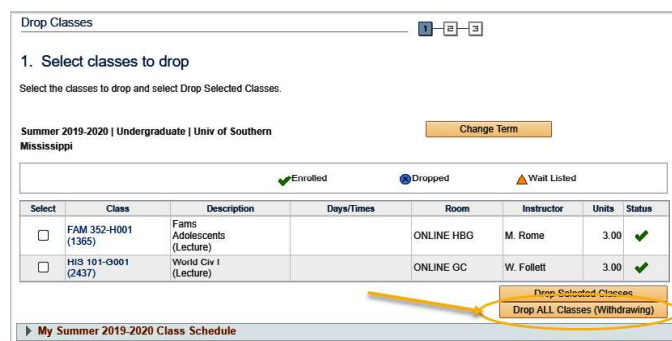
Drop Classes

1 2 3

1. Select classes to drop

Select the classes to drop and select Drop Selected Classes.

Summer 2019-2020 | Undergraduate | Univ of Southern Mississippi

Change Term

Enrolled Dropped Wait Listed

| Select | Class | Description | Days/Times | Room | Instructor | Units | Status |
|---|---|---|---|---|---|---|---|
| ☐ | FAM 352-H001 (1365) | Fams Adolescents (Lecture) | | ONLINE HBG | M. Rome | 3.00 | ✔ |
| ☐ | HIS 101-G001 (2437) | World Civ I (Lecture) | | ONLINE GC | W. Follett | 3.00 | ✔ |

Drop Selected Classes

Drop ALL Classes (Withdrawing)

My Summer 2019-2020 Class Schedule